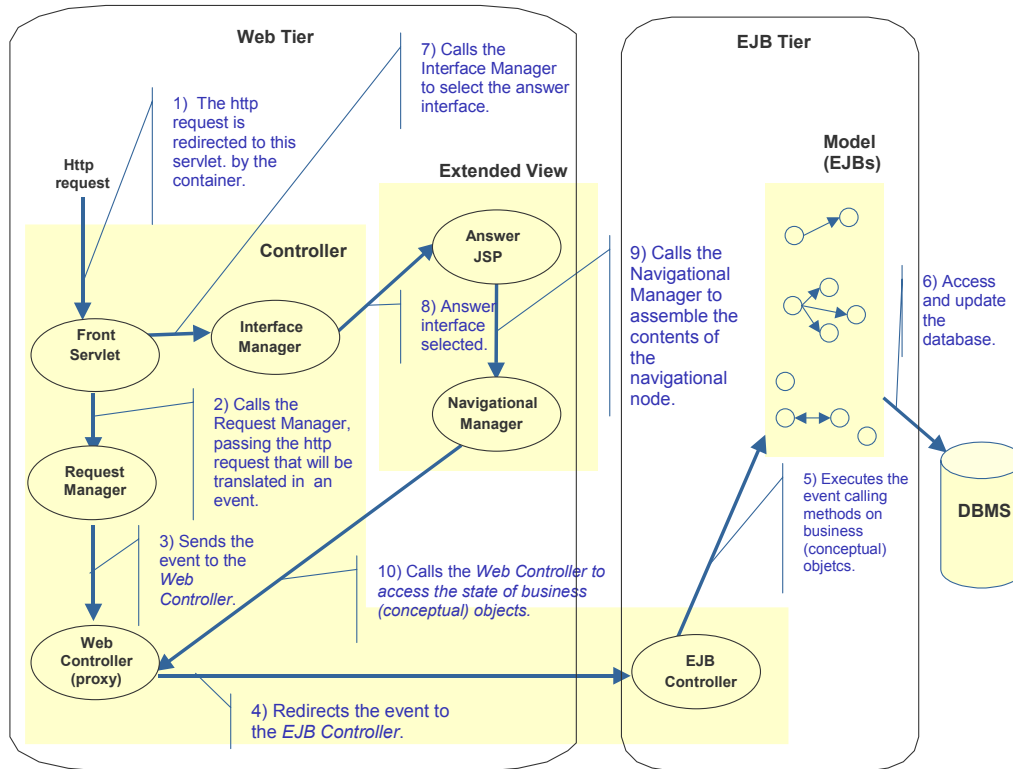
Web Tier

7) Calls the Interface Manager to select the answer interface.

EJB Tier

1) The http request is redirected to this servlet. by the container.

Http request

Extended View

Model (EJBs)

Controller

Answer JSP

9) Calls the Navigational Manager to assemble the contents of the navigational node.

6) Access and update the database.

Front Servlet

Interface Manager

8) Answer interface selected.

Navigational Manager

2) Calls the Request Manager, passing the http request that will be translated in an event.

Request Manager

DBMS

5) Executes the event calling methods on business (conceptual) objetcs.

3) Sends the event to the *Web Controller*.

10) Calls the *Web Controller to access the state of business (conceptual) objects.*

Web Controller (proxy)

EJB Controller

4) Redirects the event to the *EJB Controller*.